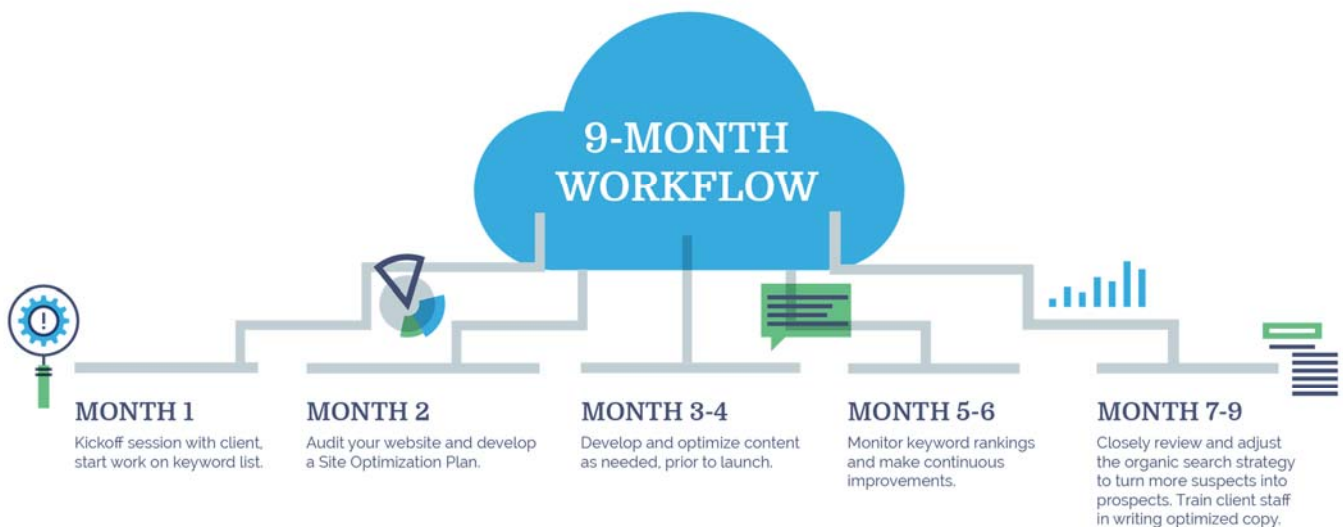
9-MONTH WORKFLOW

MONTH 1
Kickoff session with client, start work on keyword list.

MONTH 2
Audit your website and develop a Site Optimization Plan.

MONTH 3-4
Develop and optimize content as needed, prior to launch.

MONTH 5-6
Monitor keyword rankings and make continuous improvements.

MONTH 7-9
Closely review and adjust the organic search strategy to turn more suspects into prospects. Train client staff in writing optimized copy.